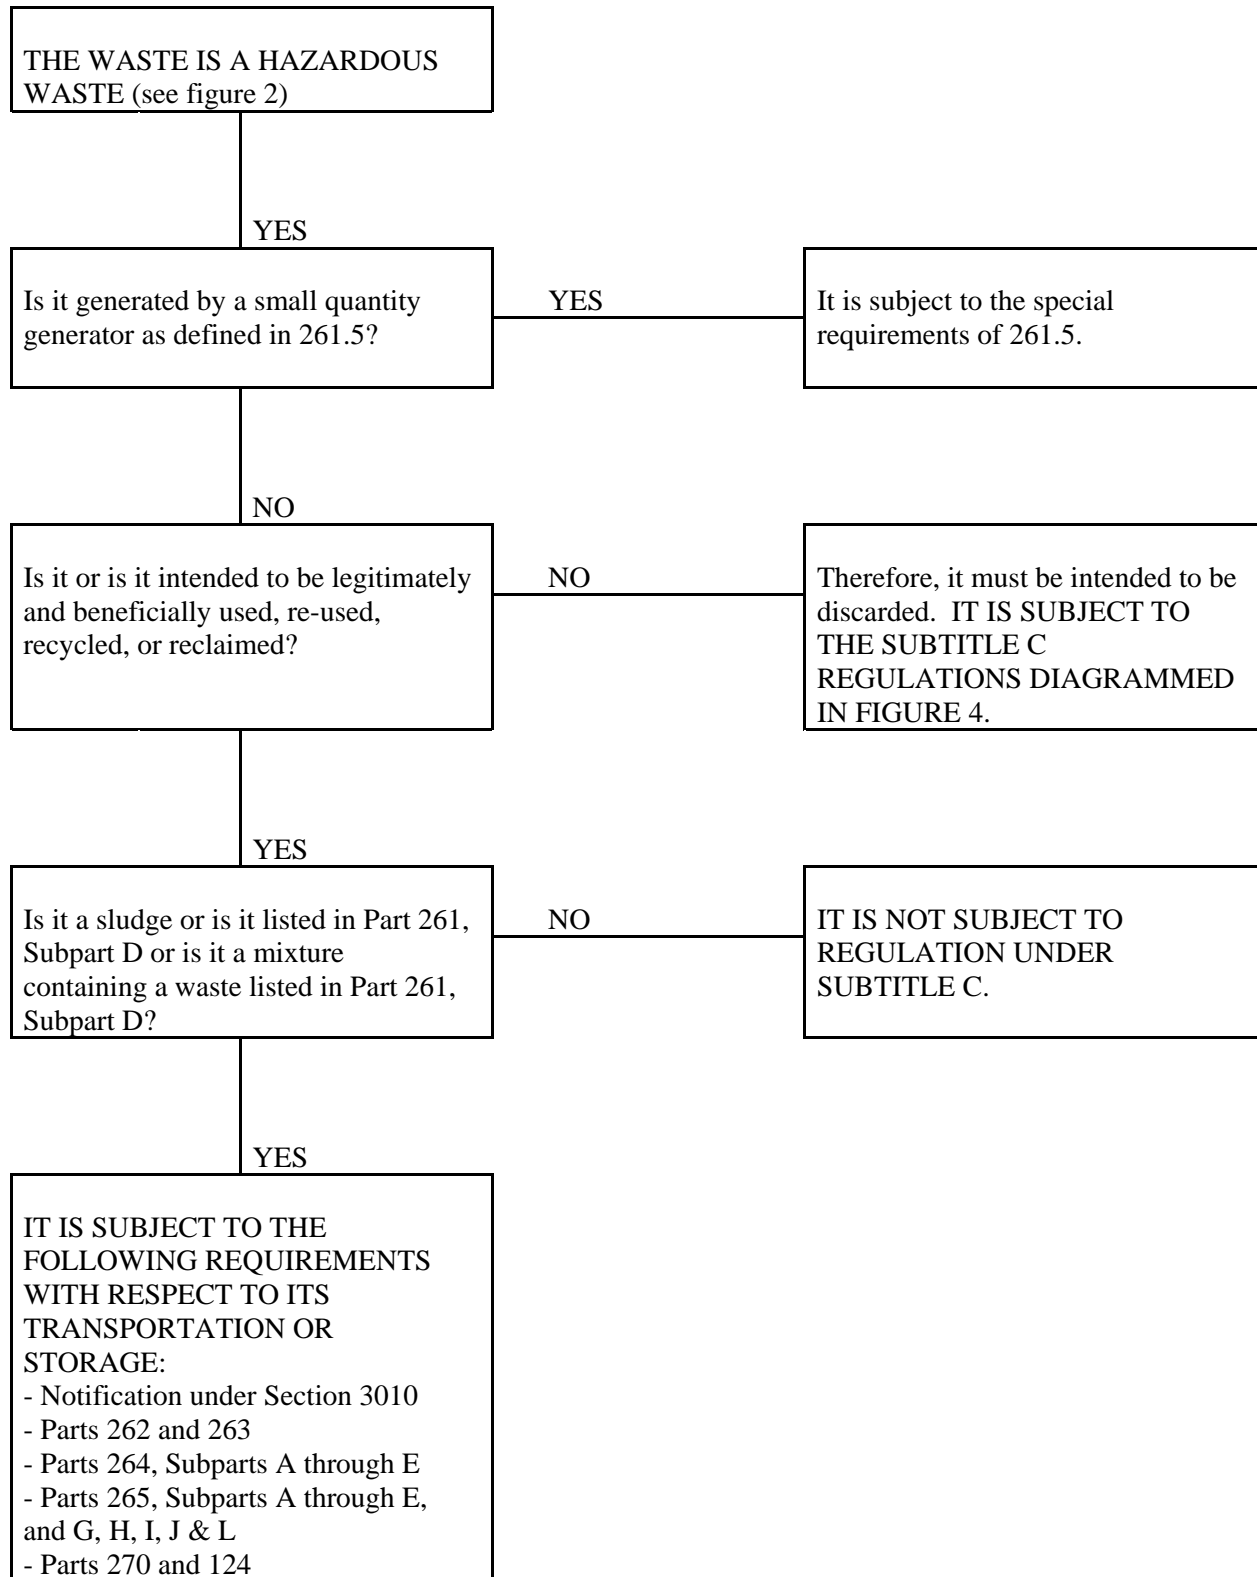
THE WASTE IS A HAZARDOUS WASTE (see figure 2)

YES

Is it generated by a small quantity generator as defined in 261.5?

YES

It is subject to the special requirements of 261.5.

NO

Is it or is it intended to be legitimately and beneficially used, re-used, recycled, or reclaimed?

NO

Therefore, it must be intended to be discarded. IT IS SUBJECT TO THE SUBTITLE C REGULATIONS DIAGRAMMED IN FIGURE 4.

YES

Is it a sludge or is it listed in Part 261, Subpart D or is it a mixture containing a waste listed in Part 261, Subpart D?

NO

IT IS NOT SUBJECT TO REGULATION UNDER SUBTITLE C.

YES

IT IS SUBJECT TO THE FOLLOWING REQUIREMENTS WITH RESPECT TO ITS TRANSPORTATION OR STORAGE:
- Notification under Section 3010
- Parts 262 and 263
- Parts 264, Subparts A through E
- Parts 265, Subparts A through E, and G, H, I, J & L
- Parts 270 and 124